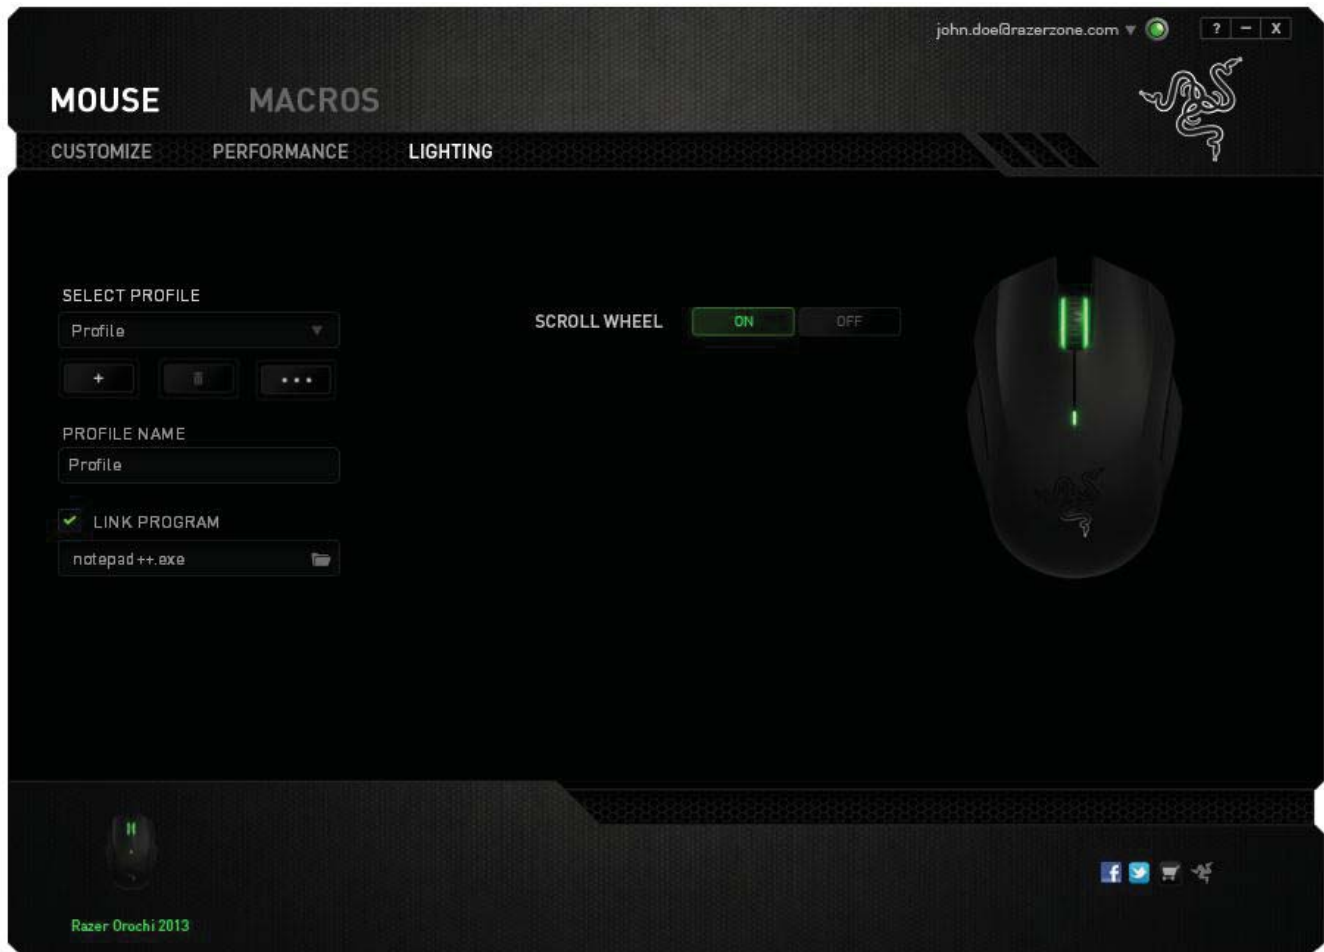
john.doe@razerzone.com ▼ ? – X

MOUSE MACROS

CUSTOMIZE PERFORMANCE LIGHTING

SELECT PROFILE

Profile ▼

+ • • •

PROFILE NAME

Profile

LINK PROGRAM

notepad++.exe

SCROLL WHEEL ON OFF

Razer Orochi 2013